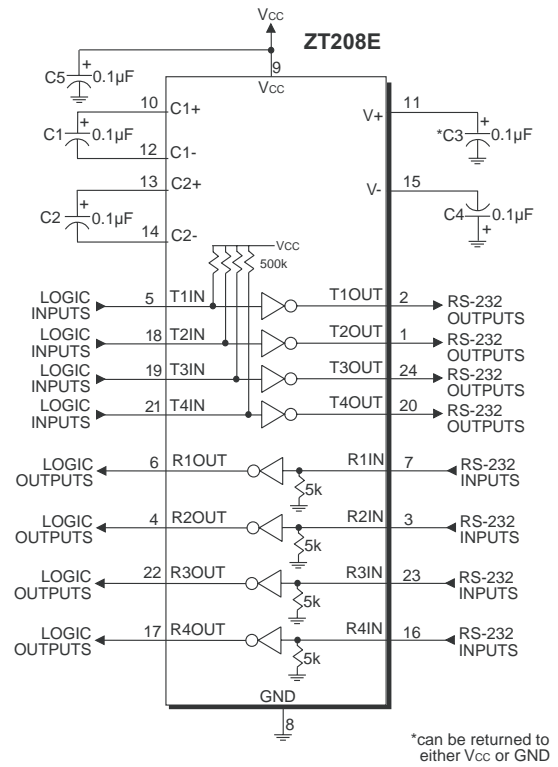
VCC

ZT208E

9

VCC

C5 + 0.1µF

10 C1+

C1 + 0.1µF

12 C1-

13 C2+

C2 + 0.1µF

14 C2-

11 V+

+ *C3 0.1µF

15 V-

C4 0.1µF +

VCC

500k

LOGIC INPUTS 5 T1IN

T1OUT 2 RS-232 OUTPUTS

LOGIC INPUTS 18 T2IN

T2OUT 1 RS-232 OUTPUTS

LOGIC INPUTS 19 T3IN

T3OUT 24 RS-232 OUTPUTS

LOGIC INPUTS 21 T4IN

T4OUT 20 RS-232 OUTPUTS

LOGIC OUTPUTS 6 R1OUT

R1IN 7 RS-232 INPUTS

5k

LOGIC OUTPUTS 4 R2OUT

R2IN 3 RS-232 INPUTS

5k

LOGIC OUTPUTS 22 R3OUT

R3IN 23 RS-232 INPUTS

5k

LOGIC OUTPUTS 17 R4OUT

R4IN 16 RS-232 INPUTS

5k

GND

8

*can be returned to either VCC or GND